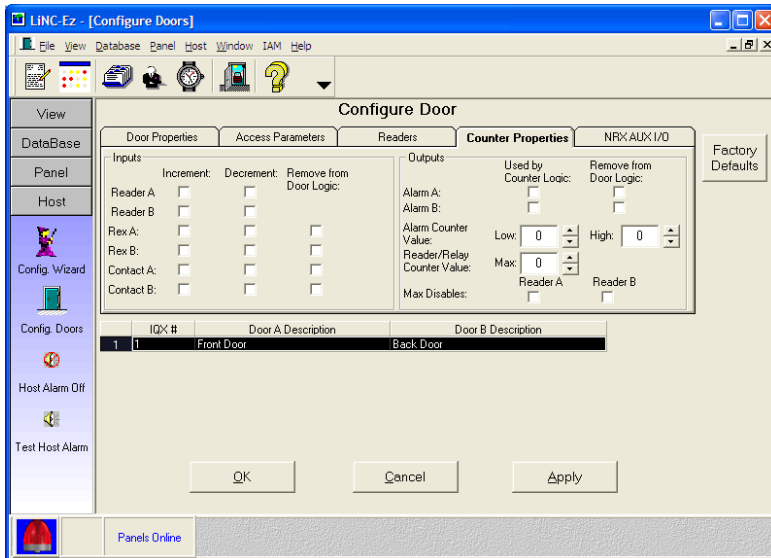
LiNC-Ez - [Configure Doors]

File View Database Panel Host Window IAM Help

View
DataBase
Panel
Host

Config. Wizard
Config. Doors
Host Alarm Off
Test Host Alarm

Configure Door

Door Properties | Access Parameters | Readers | Counter Properties | NRX AUX I/O

Factory Defaults

Inputs

Increment: Decrement: Remove from Door Logic:

Reader A
Reader B
Rex A:
Rex B:
Contact A:
Contact B:

Outputs

Used by Counter Logic: Remove from Door Logic:

Alarm A:
Alarm B:
Alarm Counter Value: Low: 0 High: 0
Reader/Relay Counter Value: Max: 0
Max Disables: Reader A Reader B

| | IQX # | Door A Description | Door B Description |
|---|---|---|---|
| 1 | 1 | Front Door | Back Door |

OK Cancel Apply

Panels Online